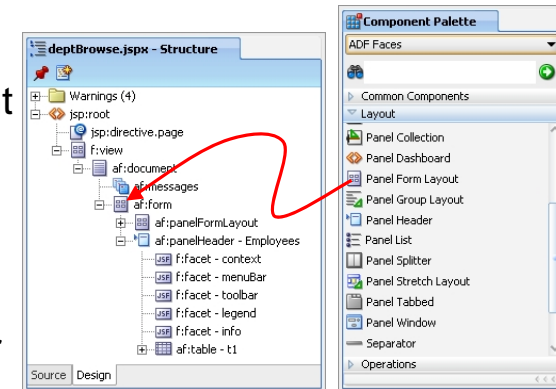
deptBrowse.jspx - Structure

Warnings (4)
jsp:root
jsp:directive.page
f:view
af:document
af:messages
af:form
af:panelFormLayout
af:panelHeader - Employees
f:facet - context
f:facet - menuBar
f:facet - toolbar
f:facet - legend
f:facet - info
af:table - t1

Source Design

t

Component Palette
ADF Faces
Common Components
Layout
Panel Collection
Panel Dashboard
Panel Form Layout
Panel Group Layout
Panel Header
Panel List
Panel Splitter
Panel Stretch Layout
Panel Tabbed
Panel Window
Separator
Operations